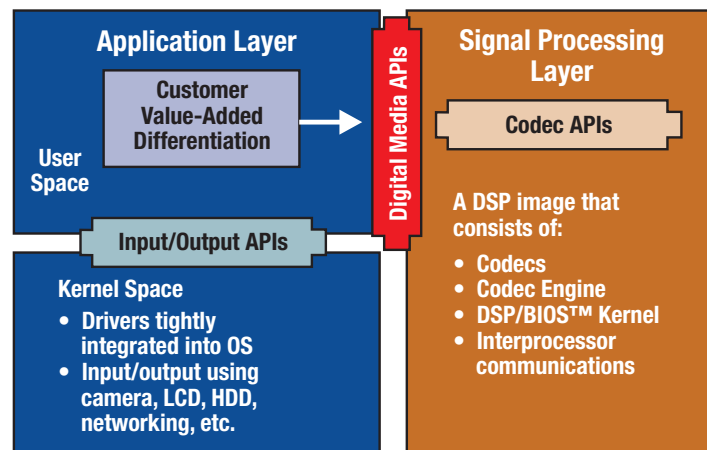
Application Layer

Customer Value-Added Differentiation

User Space

Input/Output APIs

Kernel Space

• Drivers tightly integrated into OS
• Input/output using camera, LCD, HDD, networking, etc.

Digital Media APIs

Signal Processing Layer

Codec APIs

A DSP image that consists of:

• Codecs
• Codec Engine
• DSP/BIOS™ Kernel
• Interprocessor communications